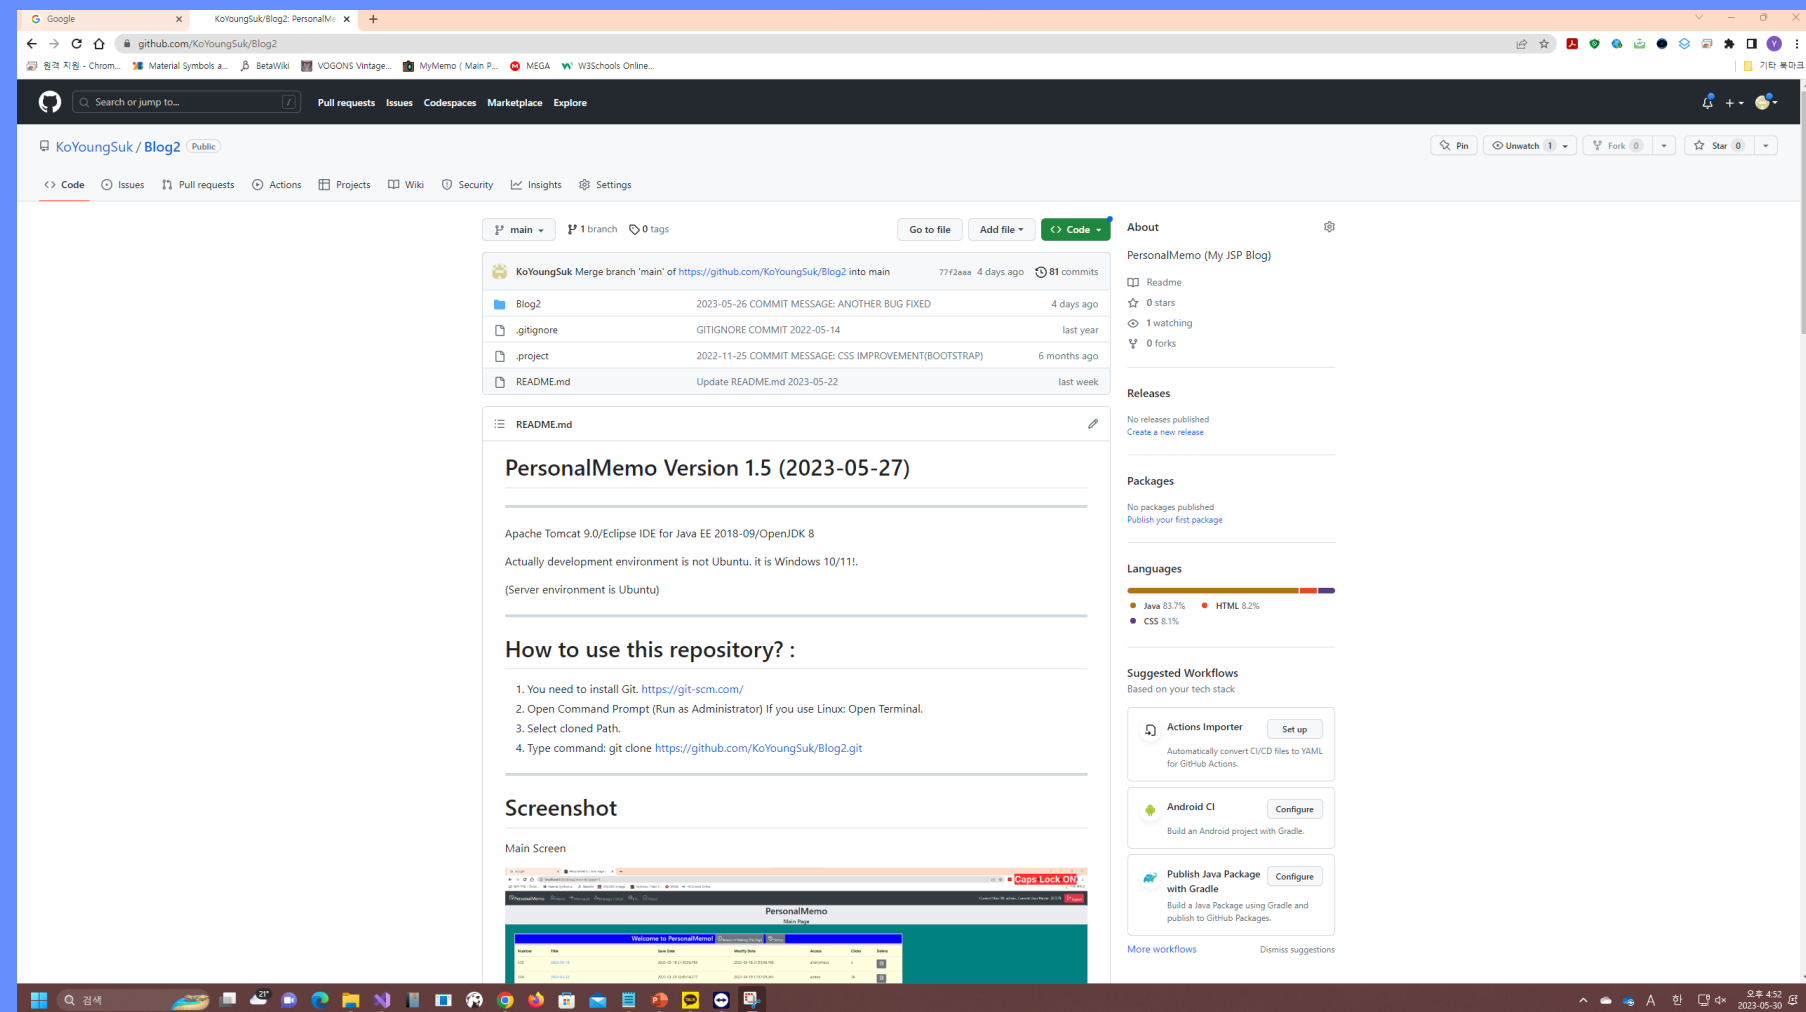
Google
KoYoungSuk/Blog2: PersonalMe

github.com/KoYoungSuk/Blog2

원격 지원 - Chrom... Material Symbols a... BetaWiki VOGONS Vintage... MyMemo ( Main P... MEGA W3Schools Online... 기타 북마크

Search or jump to... / Pull requests Issues Codespaces Marketplace Explore

KoYoungSuk / Blog2 Public

Pin Unwatch 1 Fork 0 Star 0

Code Issues Pull requests Actions Projects Wiki Security Insights Settings

main 1 branch 0 tags Go to file Add file Code

KoYoungSuk Merge branch 'main' of https://github.com/KoYoungSuk/Blog2 into main 77f2aaa 4 days ago 81 commits

| | | |
|---|---|---|
| Blog2 | 2023-05-26 COMMIT MESSAGE: ANOTHER BUG FIXED | 4 days ago |
| .gitignore | GITIGNORE COMMIT 2022-05-14 | last year |
| .project | 2022-11-25 COMMIT MESSAGE: CSS IMPROVEMENT(BOOTSTRAP) | 6 months ago |
| README.md | Update README.md 2023-05-22 | last week |

README.md

# PersonalMemo Version 1.5 (2023-05-27)

Apache Tomcat 9.0/Eclipse IDE for Java EE 2018-09/OpenJDK 8

Actually development environment is not Ubuntu. it is Windows 10/11!.

(Server environment is Ubuntu)

# How to use this repository? :

1. You need to install Git. https://git-scm.com/
2. Open Command Prompt (Run as Administrator) If you use Linux: Open Terminal.
3. Select cloned Path.
4. Type command: git clone https://github.com/KoYoungSuk/Blog2.git

# Screenshot

Main Screen

Caps Lock ON
PersonalMemo
Main Page
Welcome to PersonalMemo!

About
PersonalMemo (My JSP Blog)
Readme
0 stars
1 watching
0 forks

Releases
No releases published
Create a new release

Packages
No packages published
Publish your first package

Languages
Java 83.7% HTML 8.2%
CSS 8.1%

Suggested Workflows
Based on your tech stack

Actions Importer Set up
Automatically convert CI/CD files to YAML for GitHub Actions.

Android CI Configure
Build an Android project with Gradle.

Publish Java Package with Gradle Configure
Build a Java Package using Gradle and publish to GitHub Packages.

More workflows Dismiss suggestions

검색 21° 오후 4:52 2023-05-30